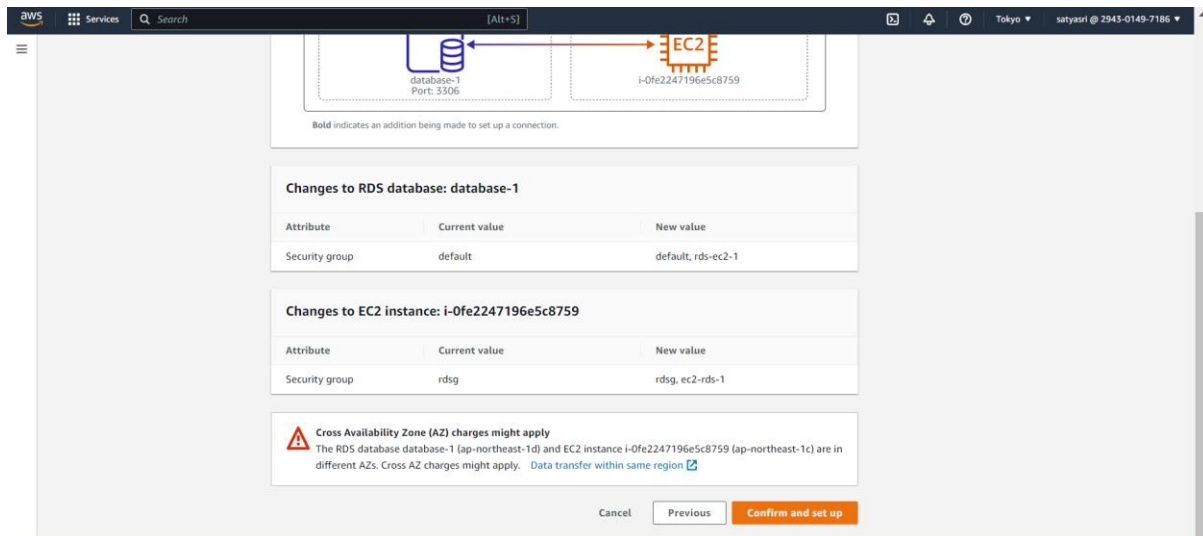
aws Services Search [Alt+S] Tokyo ▼ satyasri @ 2943-0149-7186 ▼

database-1
Port: 3306

EC2
i-0fe2247196e5c8759

**Bold** indicates an addition being made to set up a connection.

Changes to RDS database: database-1

| Attribute | Current value | New value |
|---|---|---|
| Security group | default | default, rds-ec2-1 |

Changes to EC2 instance: i-0fe2247196e5c8759

| Attribute | Current value | New value |
|---|---|---|
| Security group | rdsg | rdsg, ec2-rds-1 |

Cross Availability Zone (AZ) charges might apply
The RDS database database-1 (ap-northeast-1d) and EC2 instance i-0fe2247196e5c8759 (ap-northeast-1c) are in different AZs. Cross AZ charges might apply. Data transfer within same region

Cancel Previous Confirm and set up